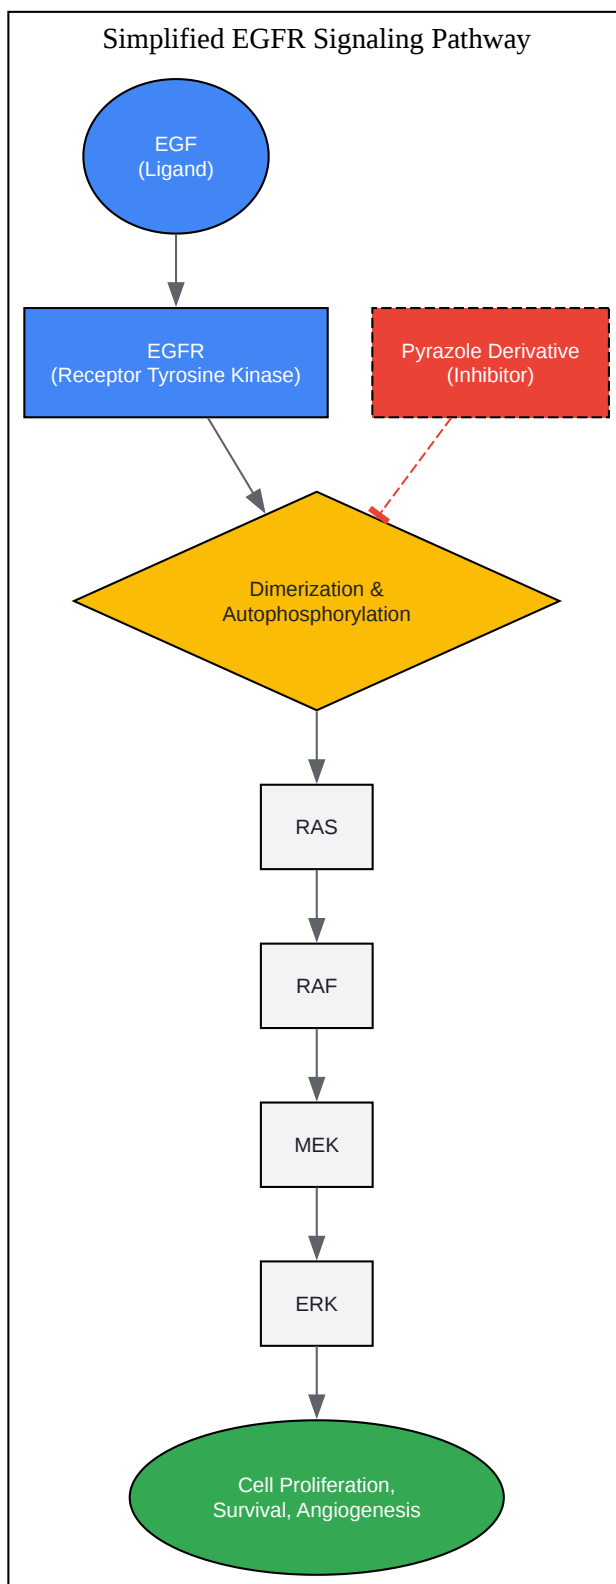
Simplified EGFR Signaling Pathway

EGF
(Ligand)

EGFR
(Receptor Tyrosine Kinase)

Pyrazole Derivative
(Inhibitor)

Dimerization &
Autophosphorylation

RAS

RAF

MEK

ERK

Cell Proliferation,
Survival, Angiogenesis